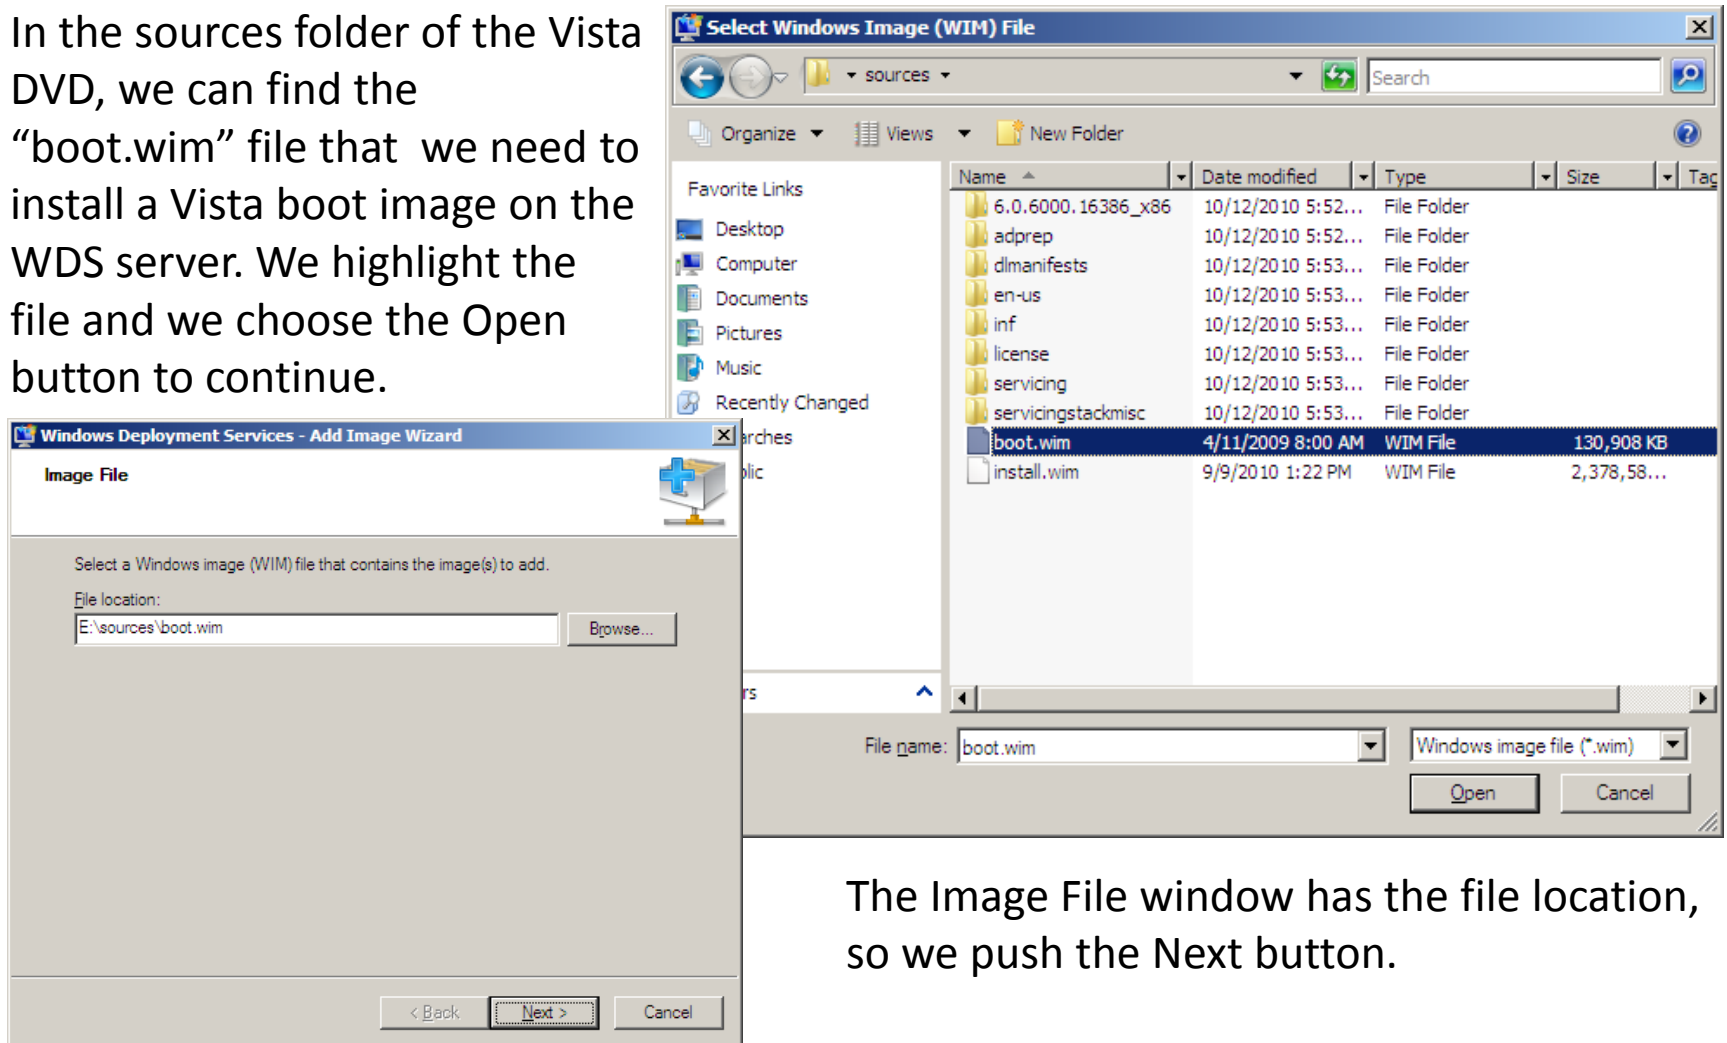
In the sources folder of the Vista DVD, we can find the "boot.wim" file that we need to install a Vista boot image on the WDS server. We highlight the file and we choose the Open button to continue.

Select Windows Image (WIM) File

sources

Search

Organize Views New Folder

Favorite Links
Desktop
Computer
Documents
Pictures
Music
Recently Changed
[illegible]rches
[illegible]lic
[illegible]rs

| Name | Date modified | Type | Size | Tag |
|---|---|---|---|---|
| 6.0.6000.16386_x86 | 10/12/2010 5:52... | File Folder | | |
| adprep | 10/12/2010 5:52... | File Folder | | |
| dlmanifests | 10/12/2010 5:53... | File Folder | | |
| en-us | 10/12/2010 5:53... | File Folder | | |
| inf | 10/12/2010 5:53... | File Folder | | |
| license | 10/12/2010 5:53... | File Folder | | |
| servicing | 10/12/2010 5:53... | File Folder | | |
| servicingstackmisc | 10/12/2010 5:53... | File Folder | | |
| boot.wim | 4/11/2009 8:00 AM | WIM File | 130,908 KB | |
| install.wim | 9/9/2010 1:22 PM | WIM File | 2,378,58... | |

File name: boot.wim
Windows image file (*.wim)
Open Cancel

Windows Deployment Services - Add Image Wizard

Image File

Select a Windows image (WIM) file that contains the image(s) to add.

File location:
E:\sources\boot.wim
Browse...

< Back Next > Cancel

The Image File window has the file location, so we push the Next button.